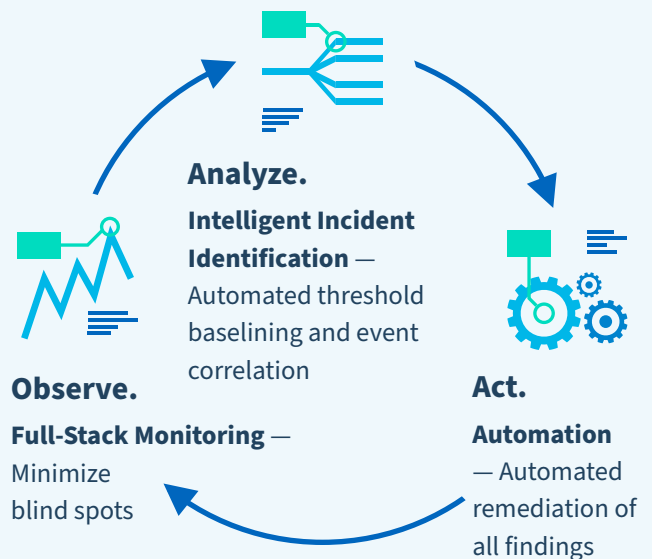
Analyze.

Intelligent Incident Identification — Automated threshold baselining and event correlation

Act.

Automation — Automated remediation of all findings

Observe.

Full-Stack Monitoring — Minimize blind spots